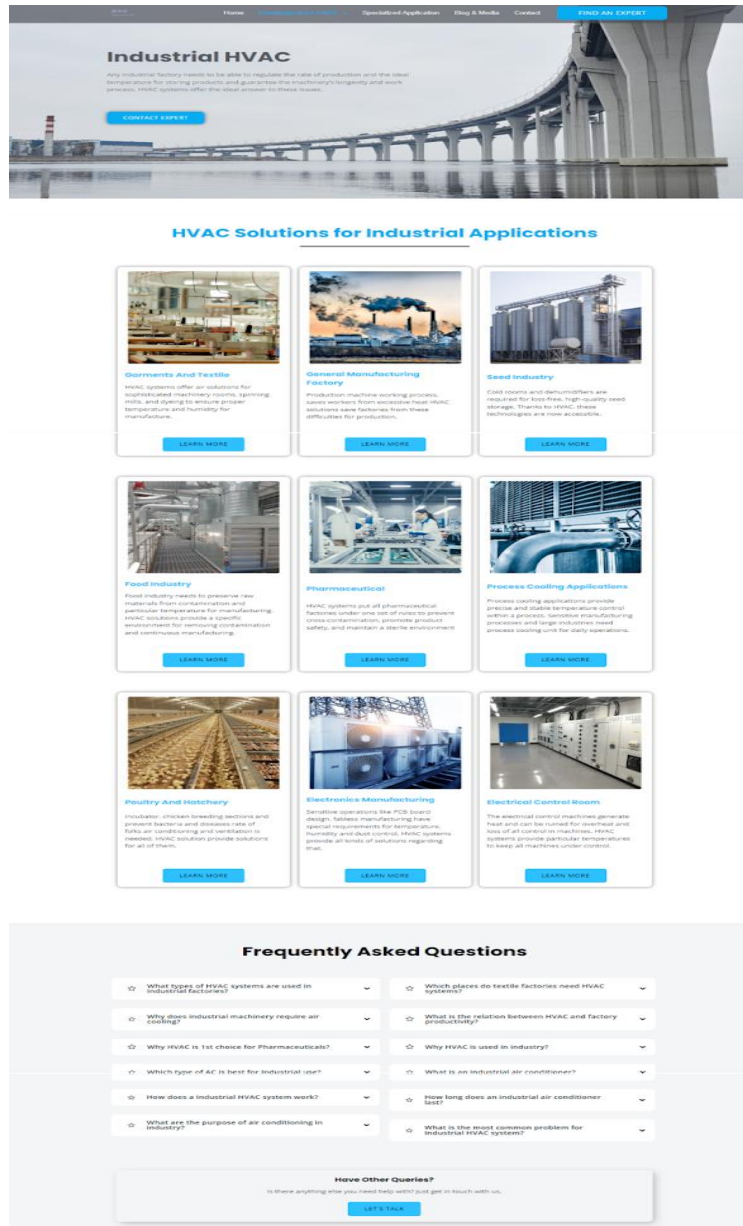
Home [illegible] Specialized Application Blog & Media Contact FIND AN EXPERT

Industrial HVAC

Any industrial factory needs to be able to regulate the rate of production and the ideal temperature for storing products and guarantee the machinery's longevity and work process. HVAC systems offer the ideal answer to these issues.

CONTACT EXPERT

HVAC Solutions for Industrial Applications

Garments And Textile

HVAC systems offer air solutions for sophisticated machinery rooms, spinning mills, and dyeing to ensure proper temperature and humidity for manufacture.

LEARN MORE

General Manufacturing Factory

Production machine working process, saves workers from excessive heat HVAC solutions save factories from these difficulties for production.

LEARN MORE

Seed Industry

Cold rooms and dehumidifiers are required for loss-free, high-quality seed storage. Thanks to HVAC, these technologies are now accessible.

LEARN MORE

Food Industry

Food industry needs to preserve raw materials from contamination and particular temperature for manufacturing. HVAC solutions provide a specific environment for removing contamination and continuous manufacturing.

LEARN MORE

Pharmaceutical

HVAC systems put all pharmaceutical factories under one set of rules to prevent cross-contamination, promote product safety, and maintain a sterile environment.

LEARN MORE

Process Cooling Applications

Process cooling applications provide precise and stable temperature control within a process. Sensitive manufacturing processes and large industries need process cooling unit for daily operations.

LEARN MORE

Poultry And Hatchery

Incubator, chicken breeding sections and prevent bacteria and diseases rate of folks air conditioning and ventilation is needed. HVAC solution provide solutions for all of them.

LEARN MORE

Electronics Manufacturing

Sensitive operations like PCB board design, tabless manufacturing have special requirements for temperature, humidity and dust control. HVAC systems provide all kinds of solutions regarding that.

LEARN MORE

Electrical Control Room

The electrical control machines generate heat and can be ruined for overheat and loss of all control in machines. HVAC systems provide particular temperatures to keep all machines under control.

LEARN MORE

Frequently Asked Questions

What types of HVAC systems are used in industrial factories?

Why does industrial machinery require air cooling?

Why HVAC is 1st choice for Pharmaceuticals?

Which type of AC is best for industrial use?

How does a industrial HVAC system work?

What are the purpose of air conditioning in industry?

Which places do textile factories need HVAC systems?

What is the relation between HVAC and factory productivity?

Why HVAC is used in industry?

What is an industrial air conditioner?

How long does an industrial air conditioner last?

What is the most common problem for industrial HVAC system?

Have Other Queries?

Is there anything else you need help with? Just get in touch with us.

LET'S TALK